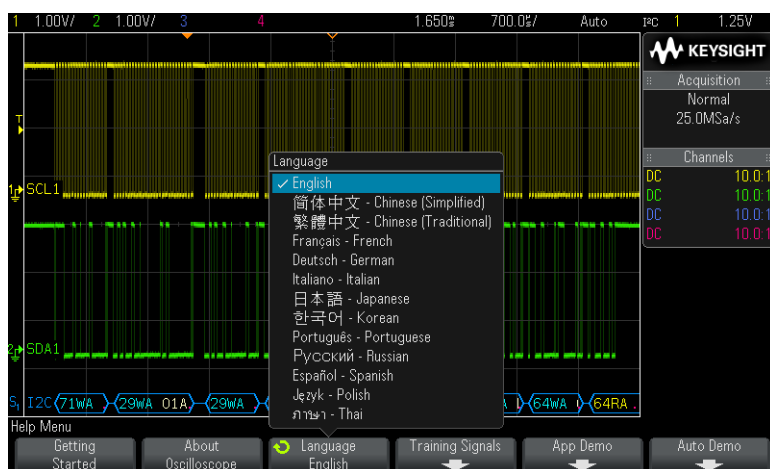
1 1.00V/ 2 1.00V/ 3 4 1.650s 700.0s/ Auto I²C 1 1.25V

KEYSIGHT

Acquisition
Normal
25.0MSa/s

Channels
DC 10.0:1
DC 10.0:1
DC 10.0:1
DC 10.0:1

T

1 SCL1

2 SDA1

S1 I2C 71WA 29WA 01A 29WA 64WA 64RA

Language
✓ English
簡体中文 - Chinese (Simplified)
繁體中文 - Chinese (Traditional)
Français - French
Deutsch - German
Italiano - Italian
日本語 - Japanese
한국어 - Korean
Português - Portuguese
Русский - Russian
Español - Spanish
Język - Polish
ภาษา - Thai

Help Menu
Getting Started
About Oscilloscope
Language English
Training Signals
App Demo
Auto Demo